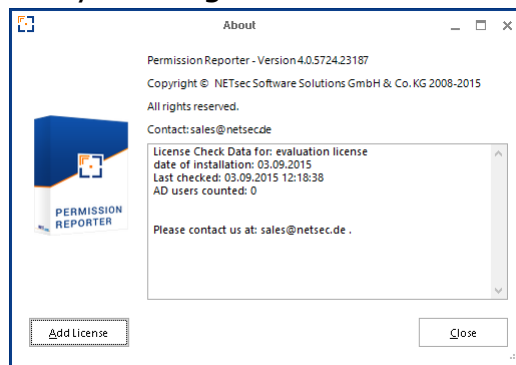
About

Permission Reporter - Version 4.0.5724.23187

Copyright © NETsec Software Solutions GmbH & Co. KG 2008-2015

All rights reserved.

Contact: sales@netsec.de

License Check Data for: evaluation license
date of installation: 03.09.2015
Last checked: 03.09.2015 12:18:38
AD users counted: 0

Please contact us at: sales@netsec.de .

PERMISSION REPORTER

Add License

Close